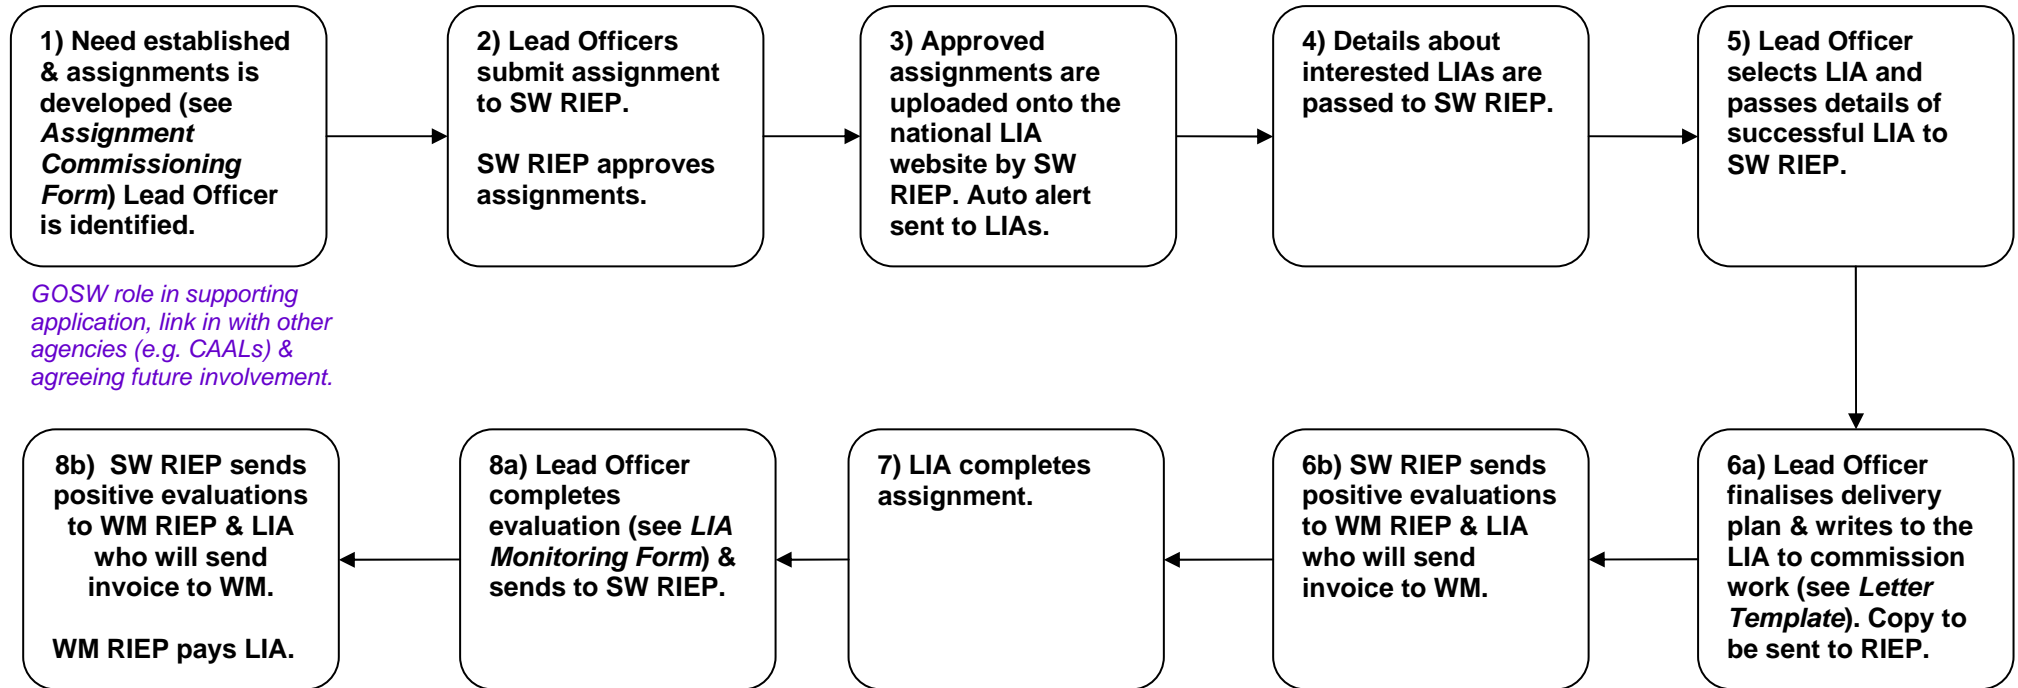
1) Need established & assignments is developed (see *Assignment Commissioning Form*) Lead Officer is identified.

GOSW role in supporting application, link in with other agencies (e.g. CAALs) & agreeing future involvement.

2) Lead Officers submit assignment to SW RIEP.

SW RIEP approves assignments.

3) Approved assignments are uploaded onto the national LIA website by SW RIEP. Auto alert sent to LIAs.

4) Details about interested LIAs are passed to SW RIEP.

5) Lead Officer selects LIA and passes details of successful LIA to SW RIEP.

6a) Lead Officer finalises delivery plan & writes to the LIA to commission work (see *Letter Template*). Copy to be sent to RIEP.

6b) SW RIEP sends positive evaluations to WM RIEP & LIA who will send invoice to WM.

7) LIA completes assignment.

8a) Lead Officer completes evaluation (see *LIA Monitoring Form*) & sends to SW RIEP.

8b) SW RIEP sends positive evaluations to WM RIEP & LIA who will send invoice to WM.

WM RIEP pays LIA.